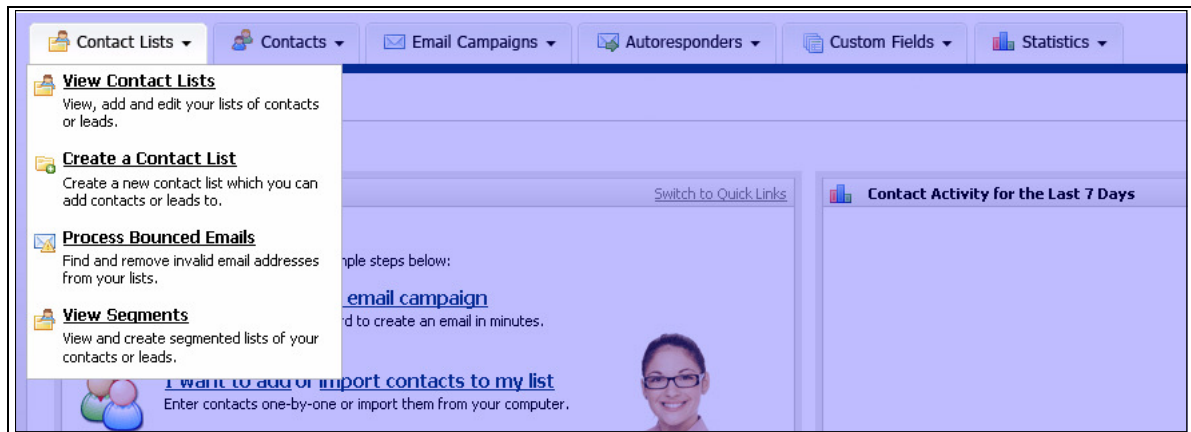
Contact Lists ▾ Contacts ▾ Email Campaigns ▾ Autoresponders ▾ Custom Fields ▾ Statistics ▾

View Contact Lists
View, add and edit your lists of contacts or leads.

Create a Contact List
Create a new contact list which you can add contacts or leads to.

Process Bounced Emails
Find and remove invalid email addresses from your lists.

View Segments
View and create segmented lists of your contacts or leads.

Switch to Quick Links

Contact Activity for the Last 7 Days

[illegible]mple steps below:

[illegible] email campaign
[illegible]rd to create an email in minutes.

I want to add or import contacts to my list
Enter contacts one-by-one or import them from your computer.